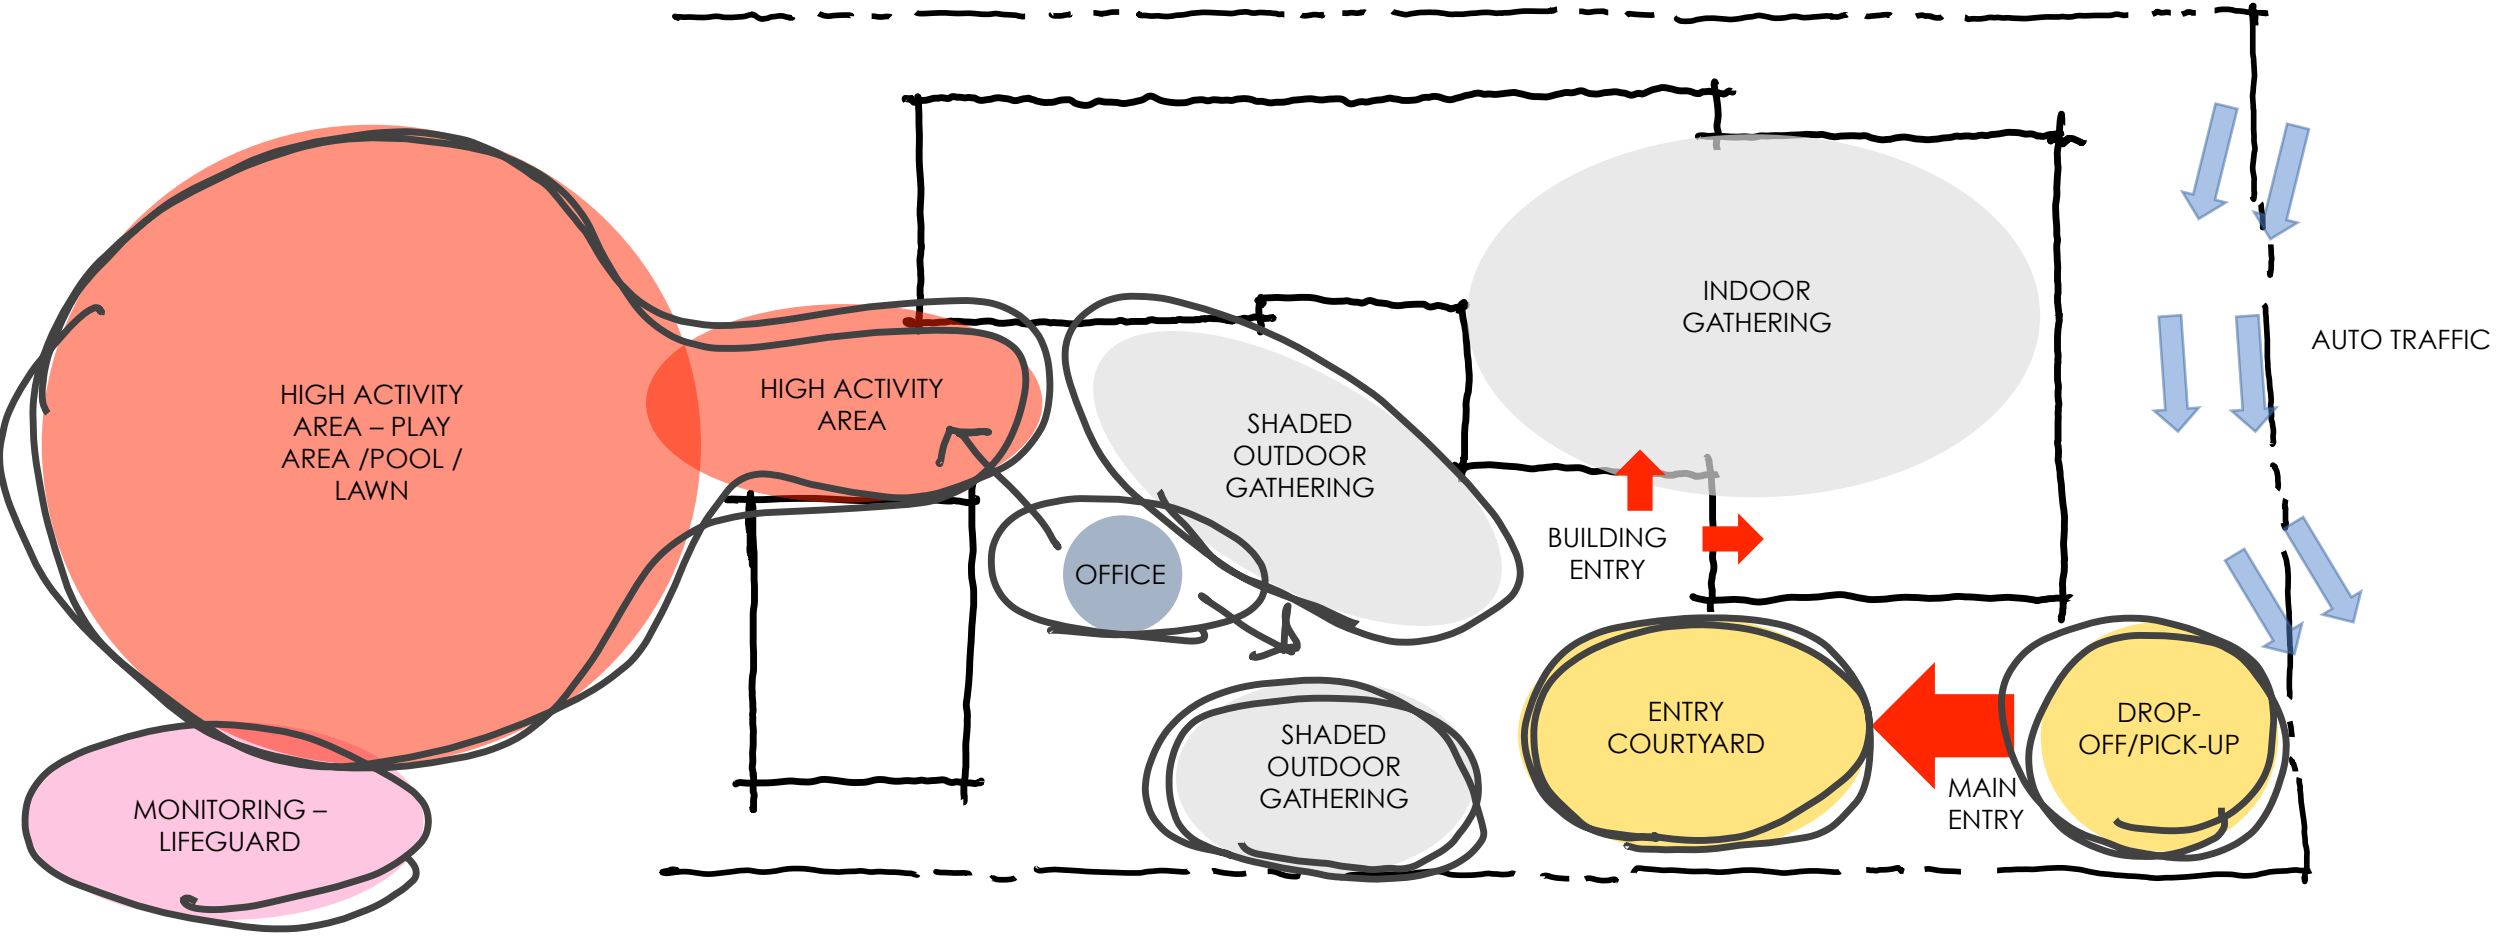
HIGH ACTIVITY AREA – PLAY AREA /POOL / LAWN

HIGH ACTIVITY AREA

SHADED OUTDOOR GATHERING

INDOOR GATHERING

AUTO TRAFFIC

OFFICE

BUILDING ENTRY

ENTRY COURTYARD

DROP-OFF/PICK-UP

MAIN ENTRY

SHADED OUTDOOR GATHERING

MONITORING – LIFEGUARD